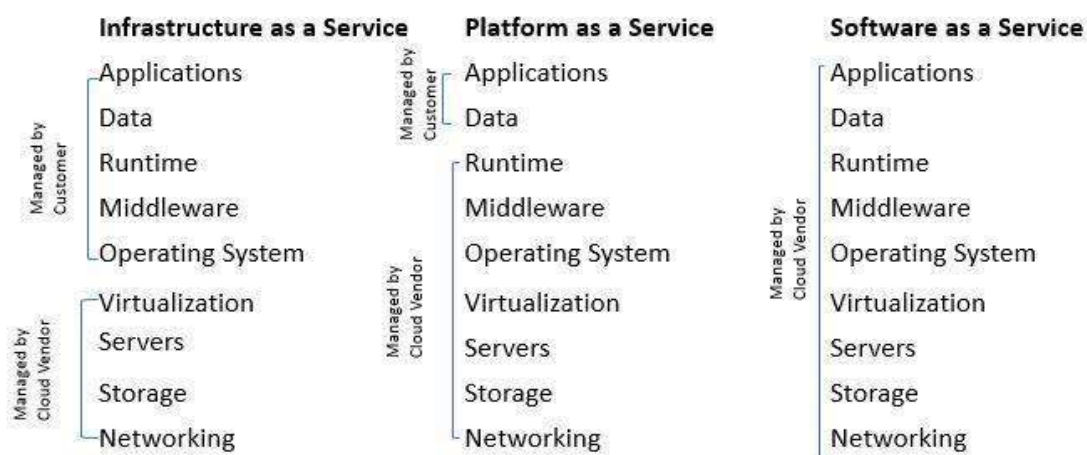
Infrastructure as a Service

Managed by Customer

Applications
Data
Runtime
Middleware
Operating System

Managed by Cloud Vendor

Virtualization
Servers
Storage
Networking

Platform as a Service

Managed by Customer

Applications
Data

Managed by Cloud Vendor

Runtime
Middleware
Operating System
Virtualization
Servers
Storage
Networking

Software as a Service

Managed by Cloud Vendor

Applications
Data
Runtime
Middleware
Operating System
Virtualization
Servers
Storage
Networking